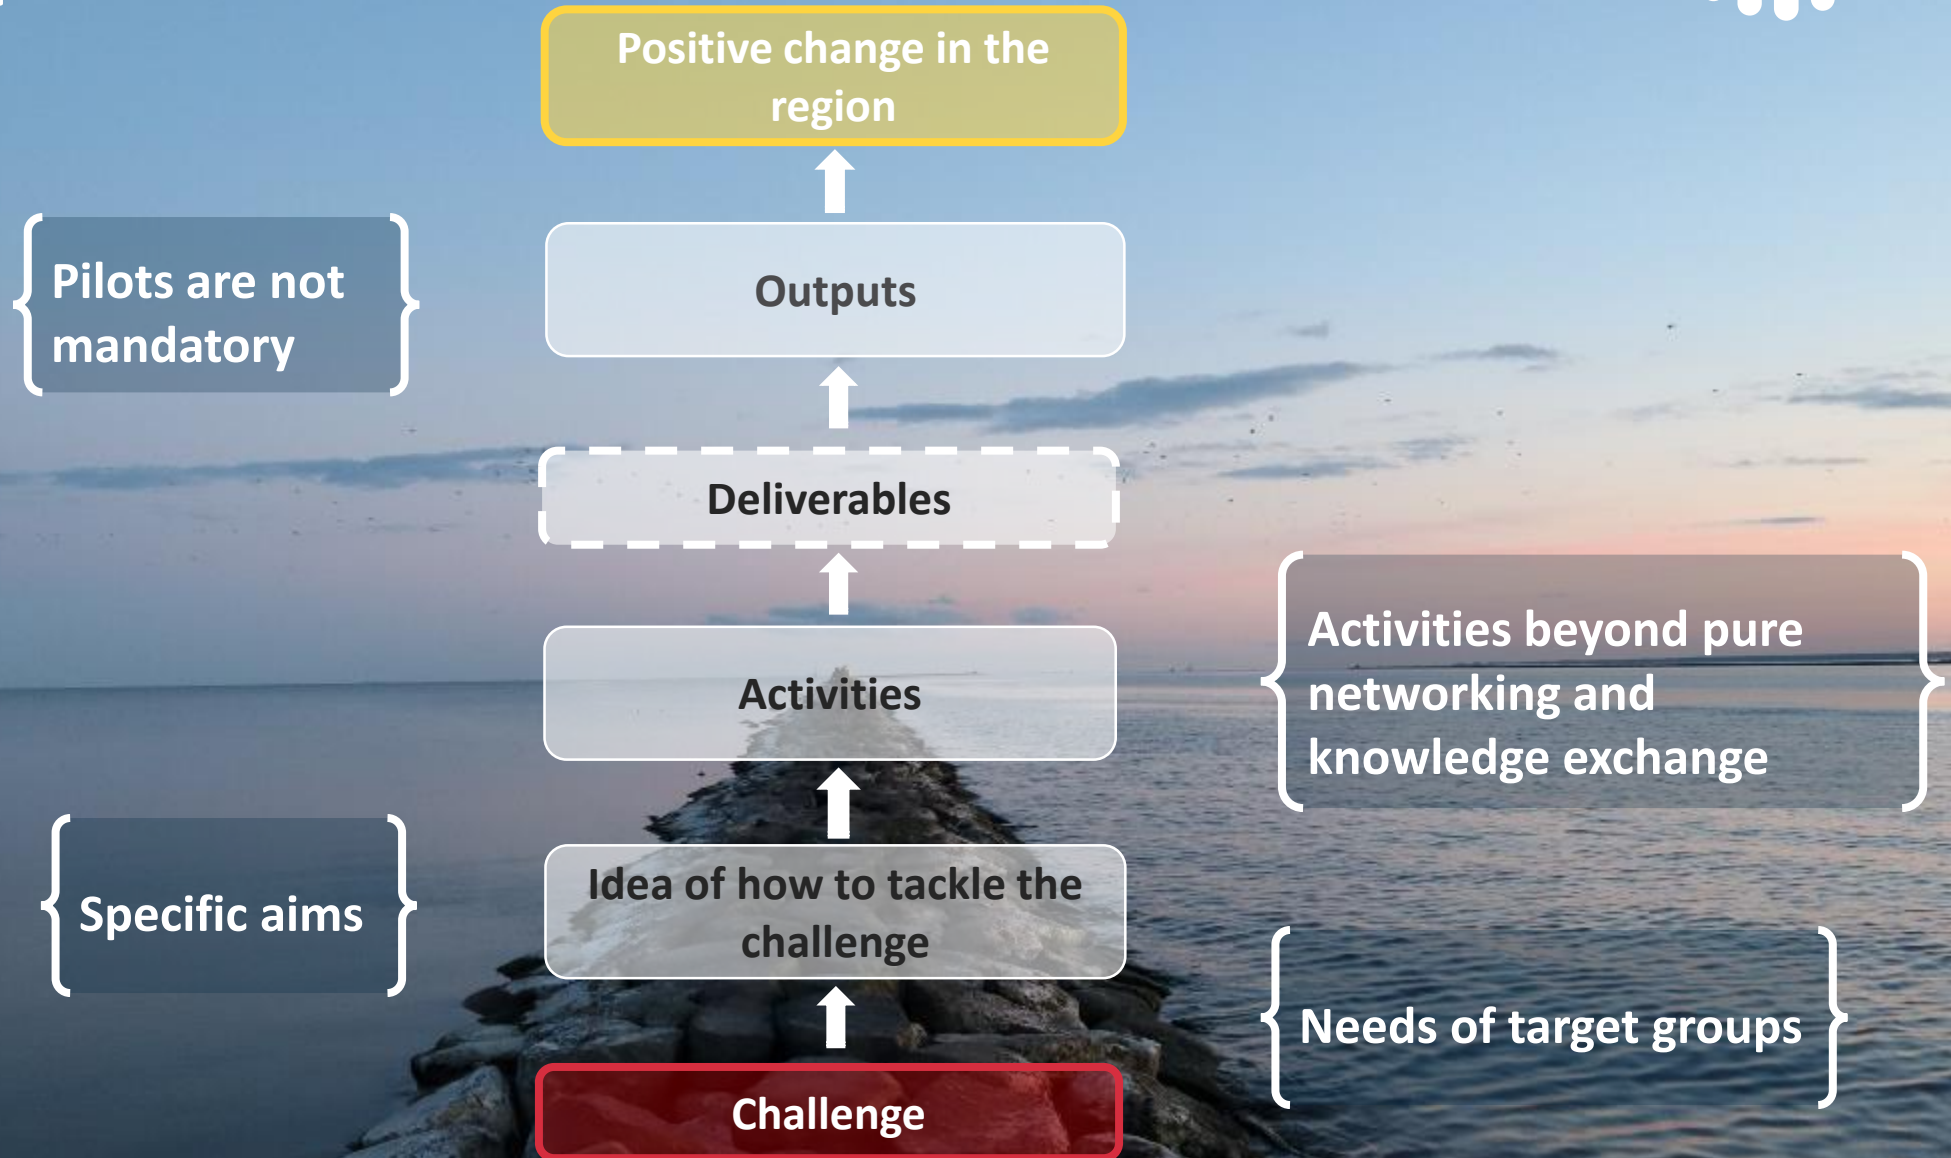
Positive change in the region

Pilots are not mandatory

Outputs

Deliverables

Activities beyond pure networking and knowledge exchange

Activities

Specific aims

Idea of how to tackle the challenge

Needs of target groups

Challenge